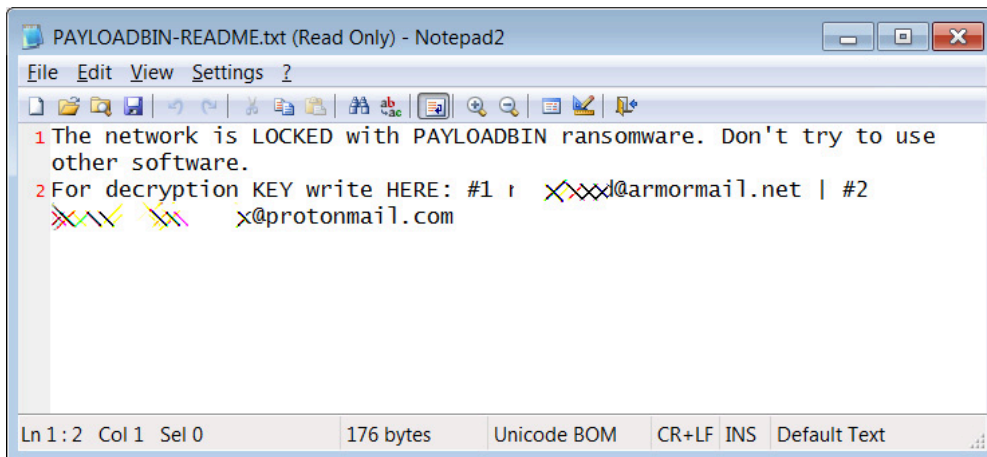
PAYLOADBIN-README.txt (Read Only) - Notepad2

File Edit View Settings ?

1 The network is LOCKED with PAYLOADBIN ransomware. Don't try to use other software.
2 For decryption KEY write HERE: #1 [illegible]@armormail.net | #2 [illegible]x@protonmail.com

Ln 1 : 2 Col 1 Sel 0 | 176 bytes | Unicode BOM | CR+LF | INS | Default Text